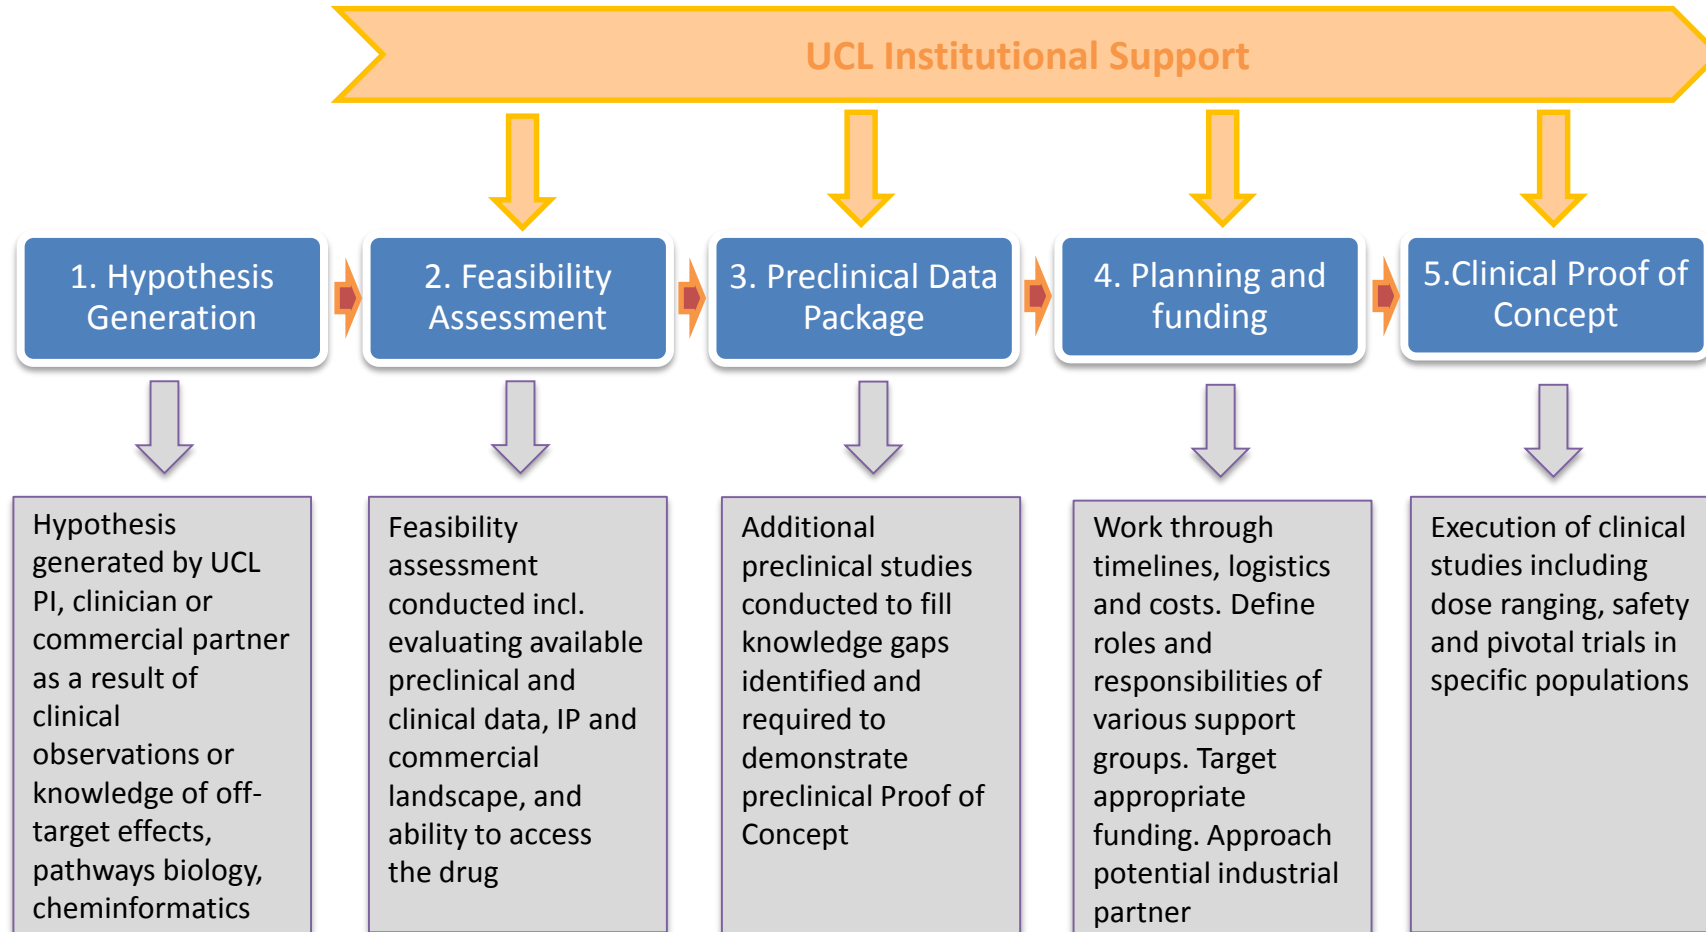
UCL Institutional Support

1. Hypothesis Generation

2. Feasibility Assessment

3. Preclinical Data Package

4. Planning and funding

5.Clinical Proof of Concept

Hypothesis generated by UCL PI, clinician or commercial partner as a result of clinical observations or knowledge of off-target effects, pathways biology, cheminformatics

Feasibility assessment conducted incl. evaluating available preclinical and clinical data, IP and commercial landscape, and ability to access the drug

Additional preclinical studies conducted to fill knowledge gaps identified and required to demonstrate preclinical Proof of Concept

Work through timelines, logistics and costs. Define roles and responsibilities of various support groups. Target appropriate funding. Approach potential industrial partner

Execution of clinical studies including dose ranging, safety and pivotal trials in specific populations